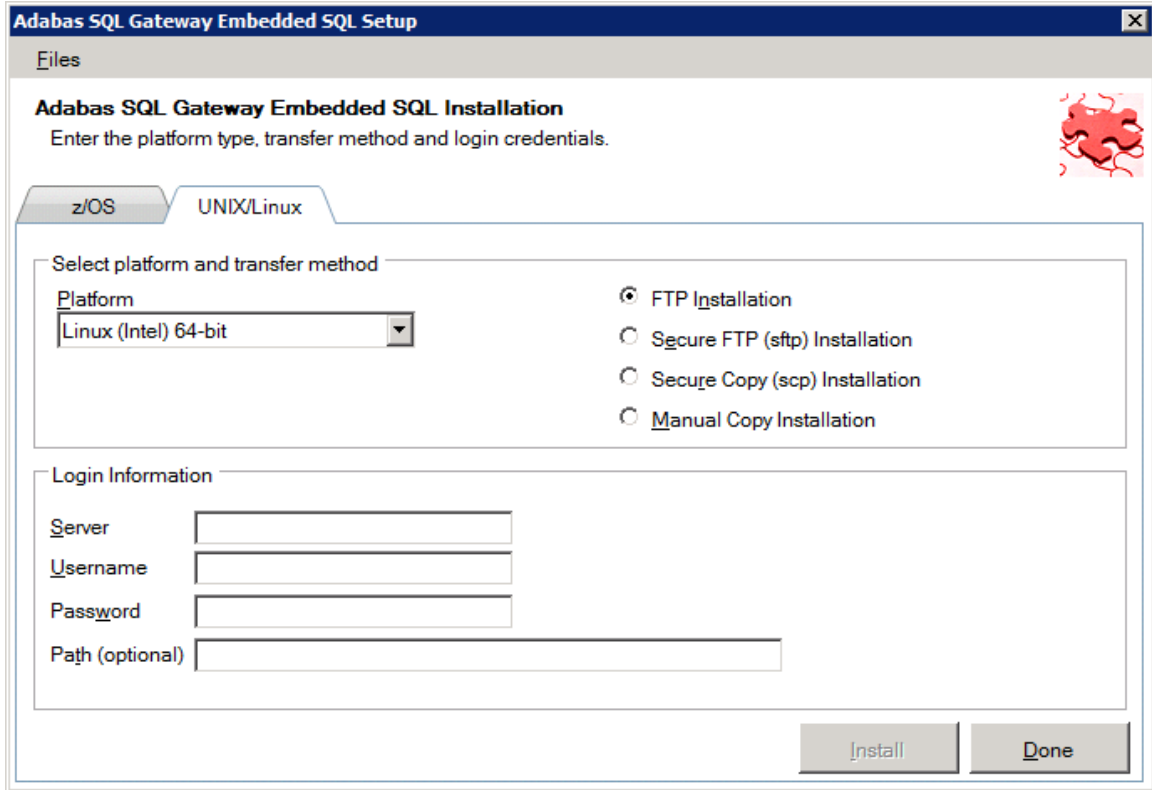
Adabas SQL Gateway Embedded SQL Setup

Files

Adabas SQL Gateway Embedded SQL Installation
Enter the platform type, transfer method and login credentials.

z/OS
UNIX/Linux

Select platform and transfer method
Platform
Linux (Intel) 64-bit

FTP Installation
Secure FTP (sftp) Installation
Secure Copy (scp) Installation
Manual Copy Installation

Login Information
Server
Username
Password
Path (optional)

Install
Done